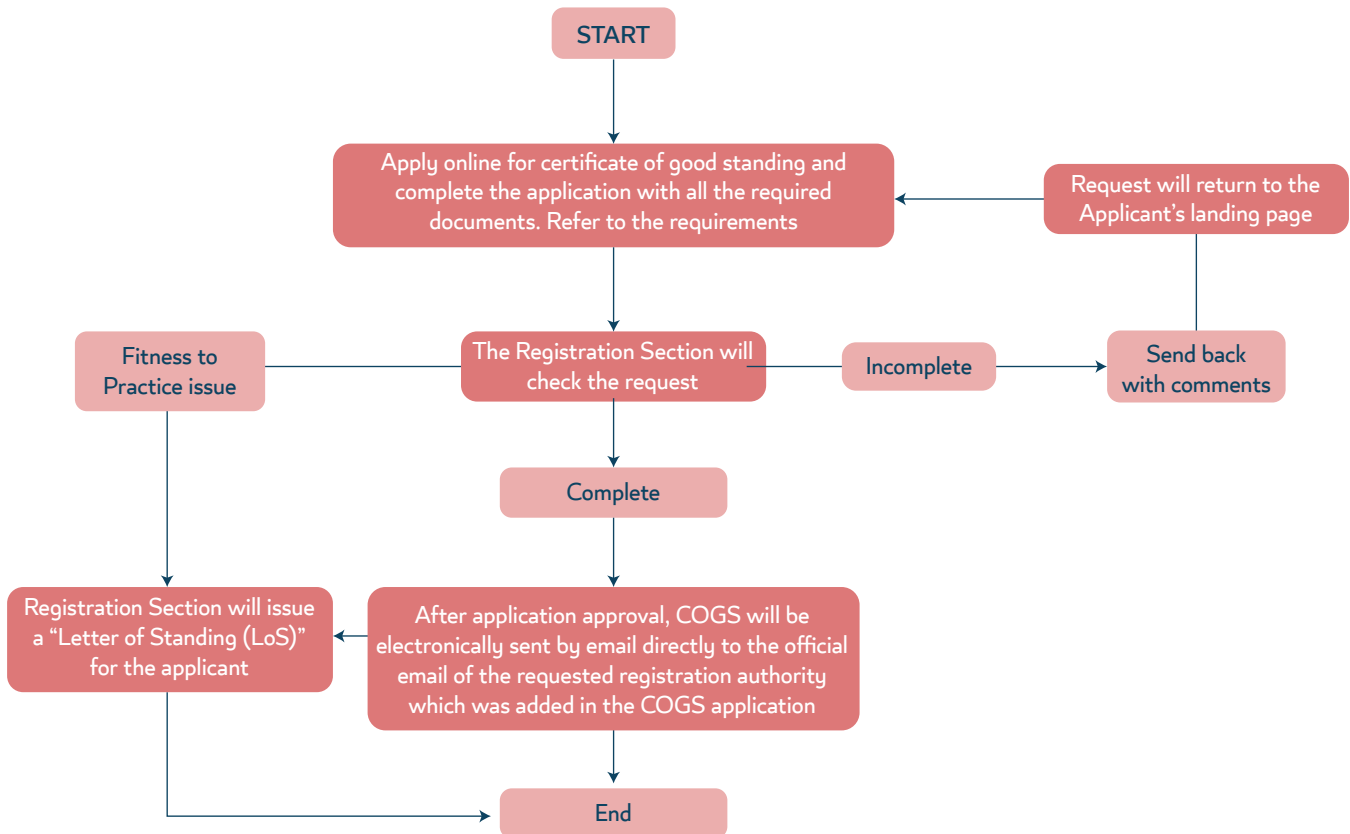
START

Apply online for certificate of good standing and complete the application with all the required documents. Refer to the requirements

Request will return to the Applicant's landing page

Fitness to Practice issue

The Registration Section will check the request

Incomplete

Send back with comments

Complete

Registration Section will issue a "Letter of Standing (LoS)" for the applicant

After application approval, COGS will be electronically sent by email directly to the official email of the requested registration authority which was added in the COGS application

End